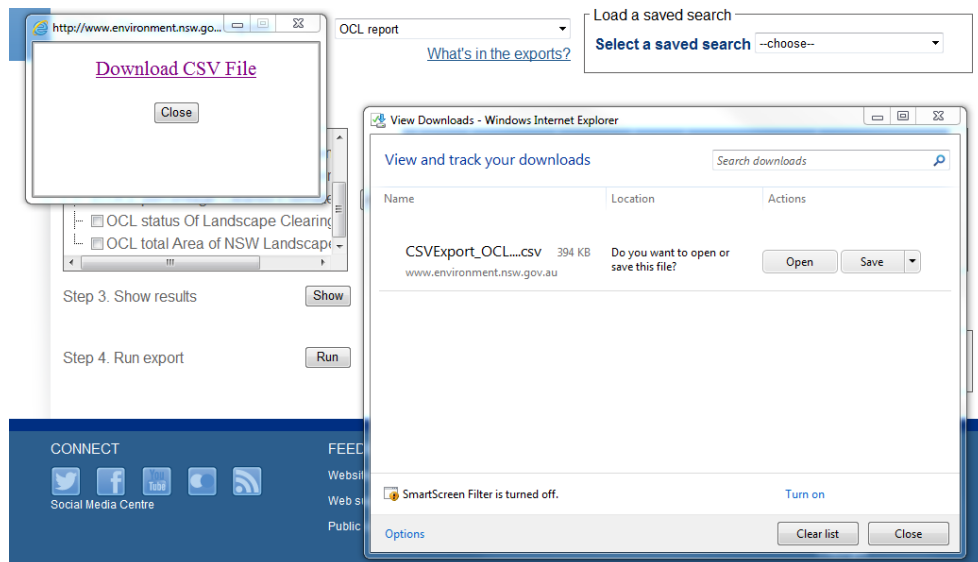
http://www.environment.nsw.go...

Download CSV File

Close

OCL report

What's in the exports?

Load a saved search

Select a saved search --choose--

OCL status Of Landscape Clearing

OCL total Area of NSW Landscape

Step 3. Show results Show

Step 4. Run export Run

View Downloads - Windows Internet Explorer

View and track your downloads

Search downloads

Name

Location

Actions

CSVExport_OCL....csv 394 KB

www.environment.nsw.gov.au

Do you want to open or save this file?

Open

Save

SmartScreen Filter is turned off.

Turn on

Options

Clear list

Close

CONNECT

You Tube

Social Media Centre

FEED

Websit

Web su

Public